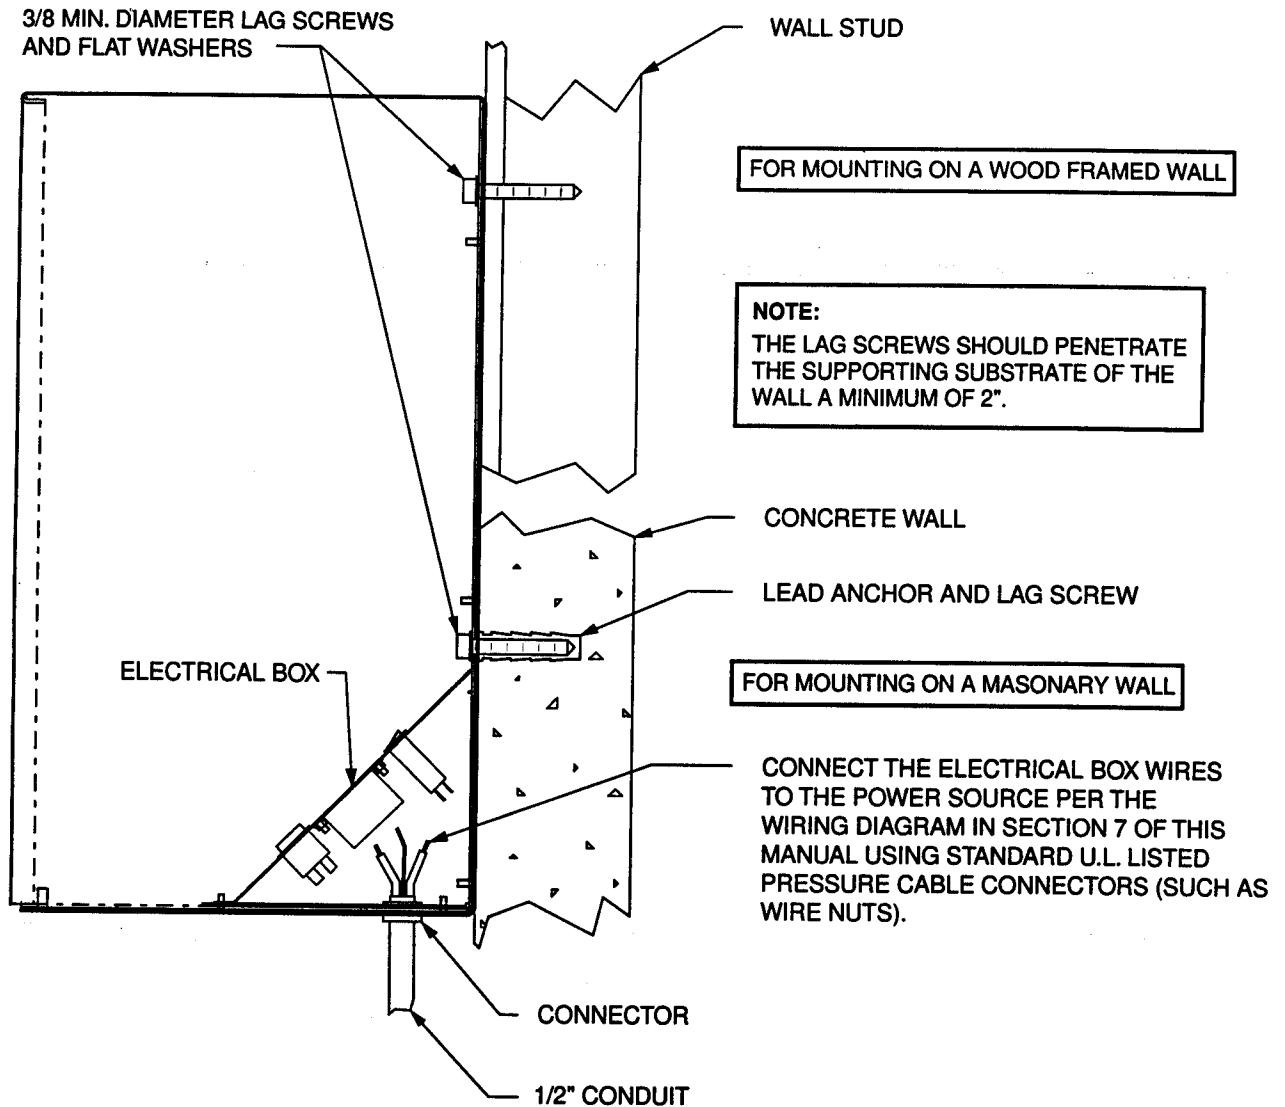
3/8 MIN. DIAMETER LAG SCREWS AND FLAT WASHERS

WALL STUD

FOR MOUNTING ON A WOOD FRAMED WALL

NOTE:
THE LAG SCREWS SHOULD PENETRATE THE SUPPORTING SUBSTRATE OF THE WALL A MINIMUM OF 2".

CONCRETE WALL

LEAD ANCHOR AND LAG SCREW

ELECTRICAL BOX

FOR MOUNTING ON A MASONARY WALL

CONNECT THE ELECTRICAL BOX WIRES TO THE POWER SOURCE PER THE WIRING DIAGRAM IN SECTION 7 OF THIS MANUAL USING STANDARD U.L. LISTED PRESSURE CABLE CONNECTORS (SUCH AS WIRE NUTS).

CONNECTOR

1/2" CONDUIT